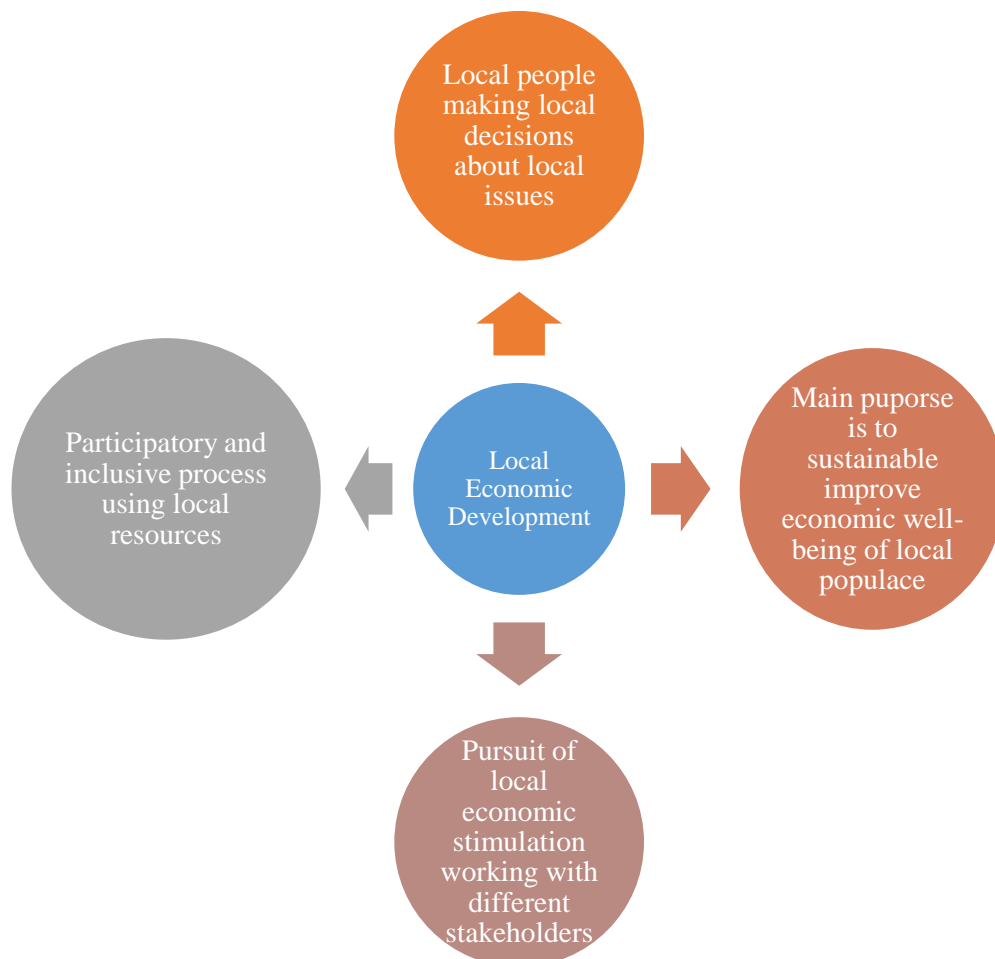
Local people making local decisions about local issues

Participatory and inclusive process using local resources

Local Economic Development

Main puporse is to sustainable improve economic well-being of local populace

Pursuit of local economic stimulation working with different stakeholders